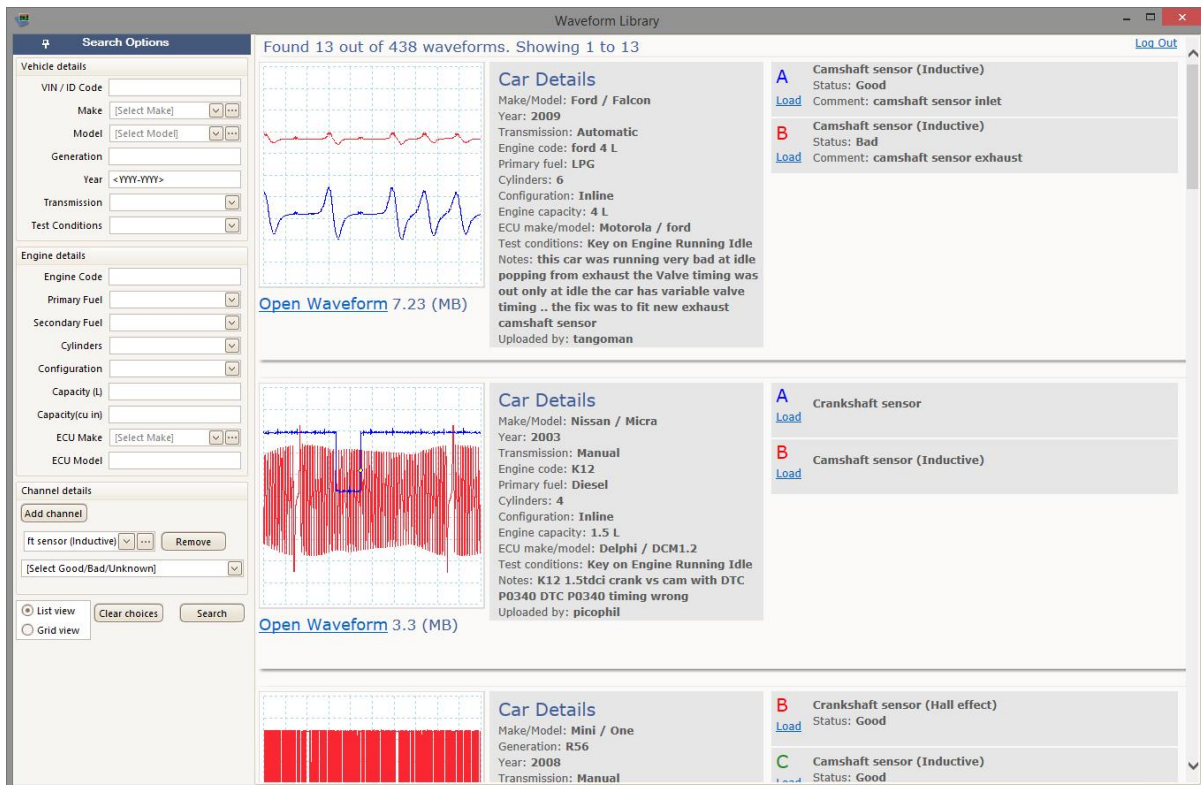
Waveform Library

Search Options

Vehicle details
VIN / ID Code
Make [Select Make]
Model [Select Model]
Generation
Year <YYYY-YYYY>
Transmission
Test Conditions

Engine details
Engine Code
Primary Fuel
Secondary Fuel
Cylinders
Configuration
Capacity (L)
Capacity(cu in)
ECU Make [Select Make]
ECU Model

Channel details
Add channel
ft sensor (Inductive) Remove
[Select Good/Bad/Unknown]

List view
Grid view
Clear choices
Search

Found 13 out of 438 waveforms. Showing 1 to 13

Log Out

Open Waveform 7.23 (MB)

Car Details
Make/Model: Ford / Falcon
Year: 2009
Transmission: Automatic
Engine code: ford 4 L
Primary fuel: LPG
Cylinders: 6
Configuration: Inline
Engine capacity: 4 L
ECU make/model: Motorola / ford
Test conditions: Key on Engine Running Idle
Notes: this car was running very bad at idle popping from exhaust the Valve timing was out only at idle the car has variable valve timing .. the fix was to fit new exhaust camshaft sensor
Uploaded by: tangoman

A
Load
Camshaft sensor (Inductive)
Status: Good
Comment: camshaft sensor inlet

B
Load
Camshaft sensor (Inductive)
Status: Bad
Comment: camshaft sensor exhaust

Open Waveform 3.3 (MB)

Car Details
Make/Model: Nissan / Micra
Year: 2003
Transmission: Manual
Engine code: K12
Primary fuel: Diesel
Cylinders: 4
Configuration: Inline
Engine capacity: 1.5 L
ECU make/model: Delphi / DCM1.2
Test conditions: Key on Engine Running Idle
Notes: K12 1.5tdci crank vs cam with DTC P0340 DTC P0340 timing wrong
Uploaded by: picophil

A
Load
Crankshaft sensor

B
Load
Camshaft sensor (Inductive)

Car Details
Make/Model: Mini / One
Generation: R56
Year: 2008
Transmission: Manual

B
Load
Crankshaft sensor (Hall effect)
Status: Good

C
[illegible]
Camshaft sensor (Inductive)
Status: Good